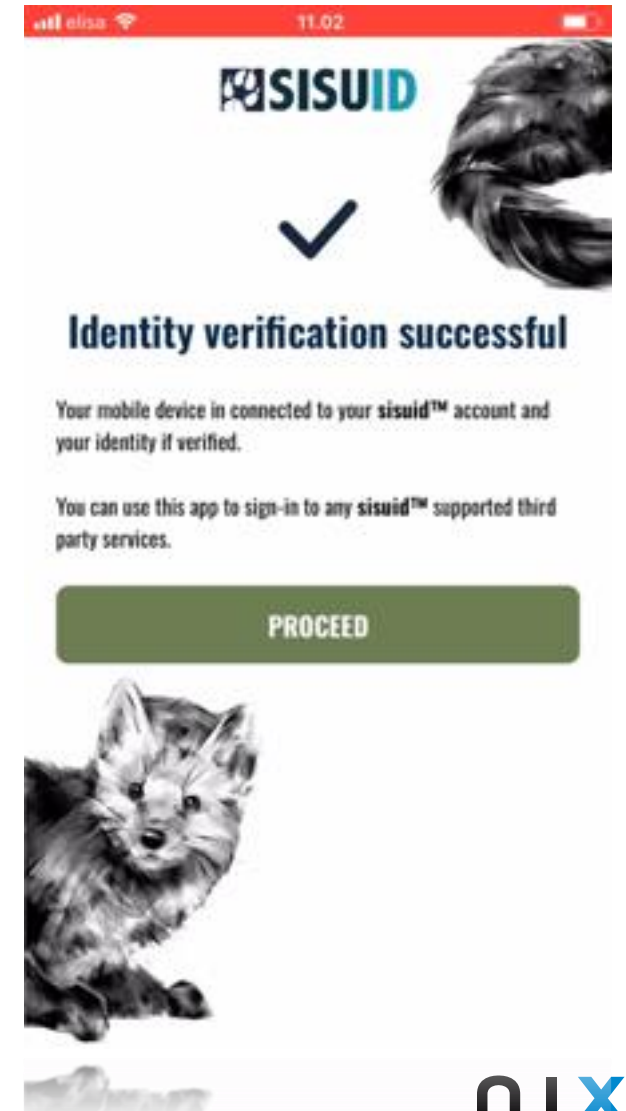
elisa 11.02

SISUID

Identity verification successful

Your mobile device in connected to your **sisuid™** account and your identity if verified.

You can use this app to sign-in to any **sisuid™** supported third party services.

PROCEED

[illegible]